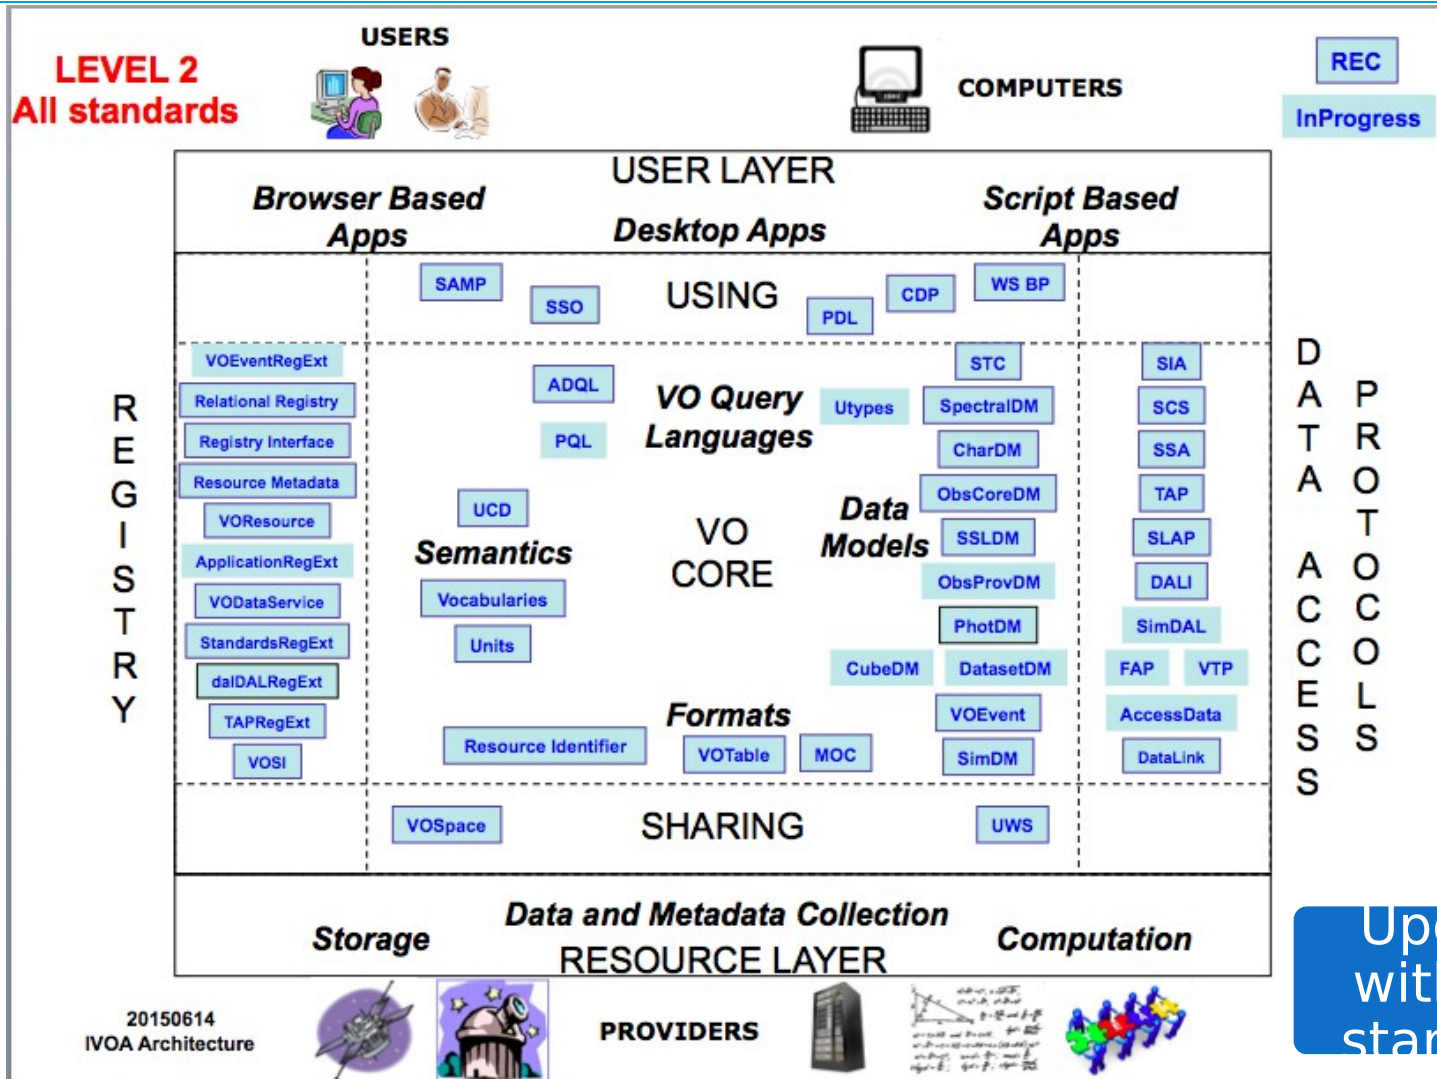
LEVEL 2
All standards

USERS

COMPUTERS

REC

InProgress

USER LAYER

Browser Based Apps

Desktop Apps

Script Based Apps

SAMP

SSO

USING

PDL

CDP

WS BP

R E G I S T R Y

VOEventRegExt

Relational Registry

Registry Interface

Resource Metadata

VOResource

ApplicationRegExt

VODataService

StandardsRegExt

dalDALRegExt

TAPRegExt

VOSI

ADQL

PQL

VO Query Languages

Utypes

STC

SpectralDM

CharDM

ObsCoreDM

SSLDM

ObsProvDM

PhotDM

CubeDM

DatasetDM

VOEvent

SimDM

UCD

Semantics

Vocabularies

Units

VO CORE

Data Models

Formats

Resource Identifier

VOTable

MOC

SIA

SCS

SSA

TAP

SLAP

DALI

SimDAL

FAP

VTP

AccessData

DataLink

D A T A   A C C E S S

P R O T O C O L S

VOSpace

SHARING

UWS

Data and Metadata Collection

Storage

Computation

RESOURCE LAYER

Up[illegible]
wit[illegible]
sta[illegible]

20150614
IVOA Architecture

PROVIDERS